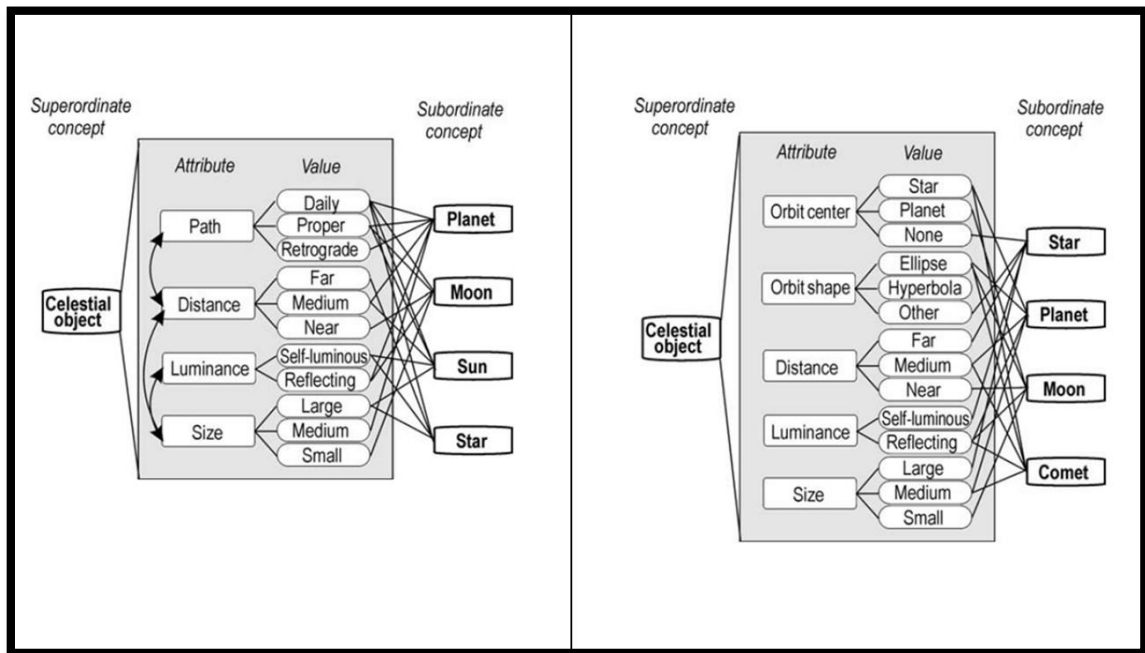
Superordinate concept

Attribute

Value

Subordinate concept

Celestial object

Path

Daily

Proper

Retrograde

Distance

Far

Medium

Near

Luminance

Self-luminous

Reflecting

Size

Large

Medium

Small

Planet

Moon

Sun

Star

Superordinate concept

Attribute

Value

Subordinate concept

Celestial object

Orbit center

Star

Planet

None

Orbit shape

Ellipse

Hyperbola

Other

Distance

Far

Medium

Near

Luminance

Self-luminous

Reflecting

Size

Large

Medium

Small

Star

Planet

Moon

Comet